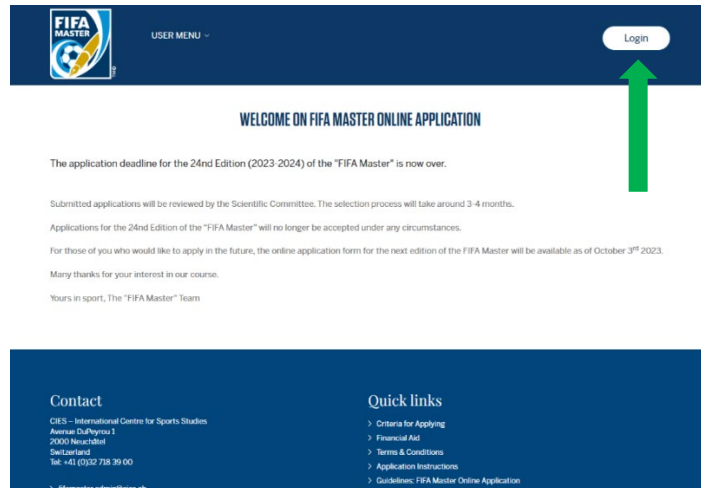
FIFA MASTER

USER MENU

Login

WELCOME ON FIFA MASTER ONLINE APPLICATION

The application deadline for the 24nd Edition (2023-2024) of the "FIFA Master" is now over.

Submitted applications will be reviewed by the Scientific Committee. The selection process will take around 3-4 months.

Applications for the 24nd Edition of the "FIFA Master" will no longer be accepted under any circumstances.

For those of you who would like to apply in the future, the online application form for the next edition of the FIFA Master will be available as of October 3$^{rd}$ 2023.

Many thanks for your interest in our course.

Yours in sport, The "FIFA Master" Team

Contact

CIES – International Centre for Sports Studies
Avenue DuPeyrou 1
2000 Neuchâtel
Switzerland
Tel: +41 (0)32 718 39 00

> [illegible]

Quick links

> Criteria for Applying
> Financial Aid
> Terms & Conditions
> Application Instructions
> Guidelines: FIFA Master Online Application